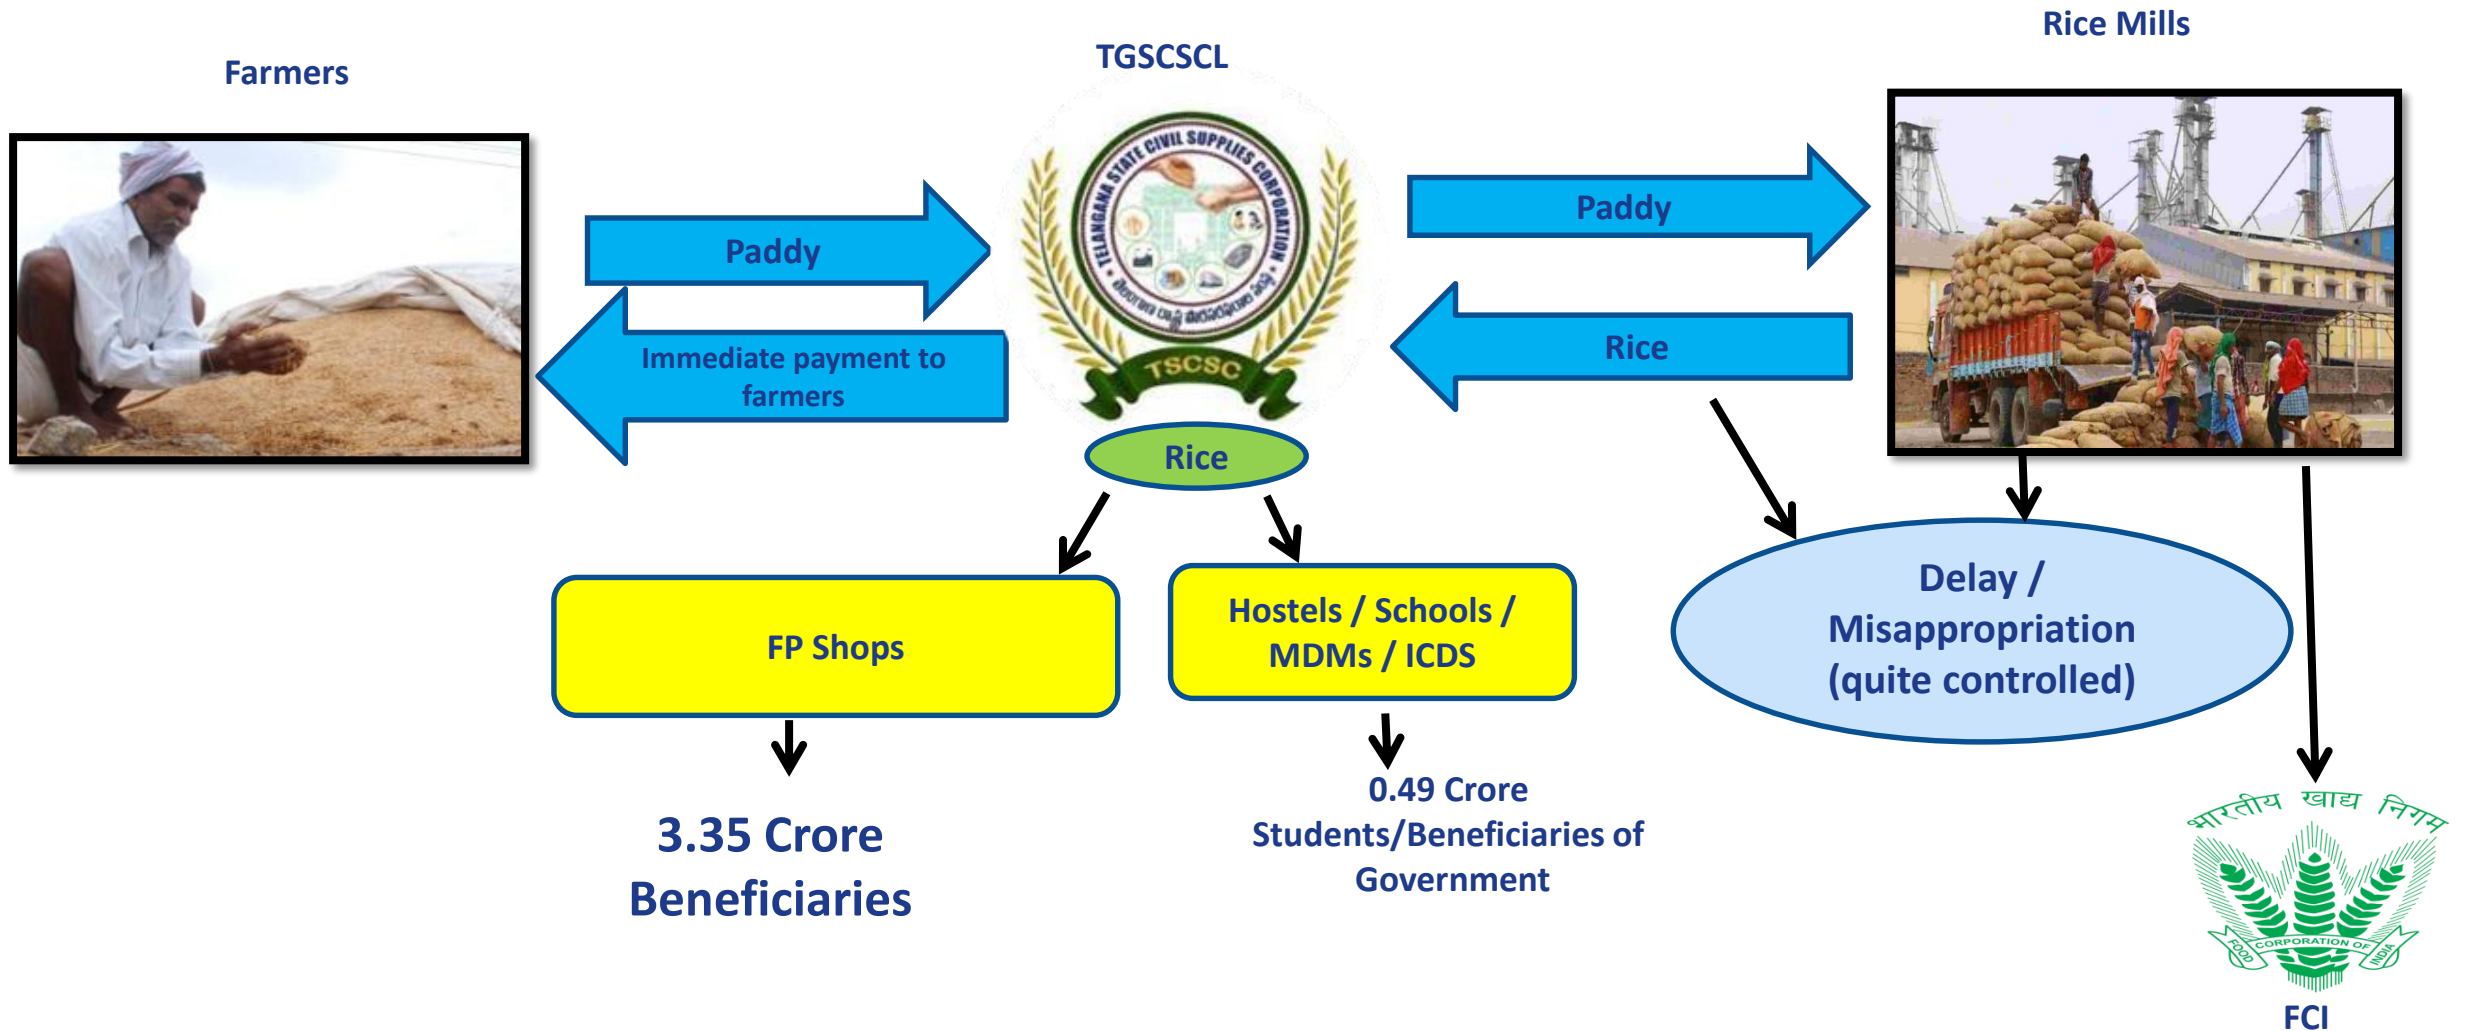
Farmers

TGSCSCL

Rice Mills

TELANGANA STATE CIVIL SUPPLIES CORPORATION

TSCSC

Paddy

Immediate payment to farmers

Paddy

Rice

Rice

FP Shops

Hostels / Schools / MDMs / ICDS

Delay / Misappropriation (quite controlled)

3.35 Crore Beneficiaries

0.49 Crore Students/Beneficiaries of Government

भारतीय खाद्य निगम

FOOD CORPORATION OF INDIA

FCI